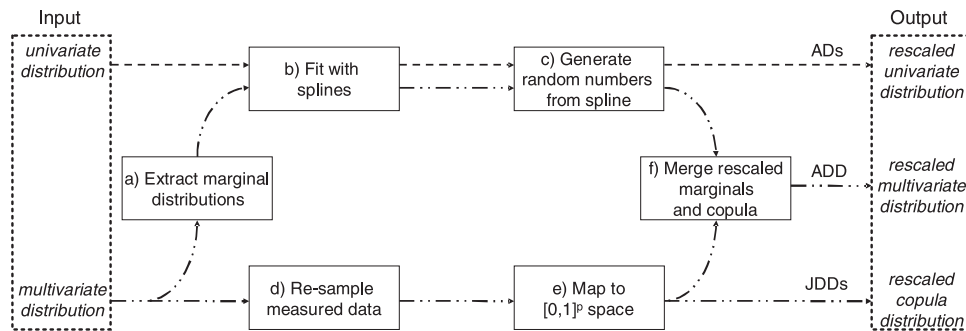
Input

univariate distribution

multivariate distribution

a) Extract marginal distributions

b) Fit with splines

c) Generate random numbers from spline

d) Re-sample measured data

e) Map to $[0,1]^p$ space

f) Merge rescaled marginals and copula

ADs

ADD

JDDs

Output

rescaled univariate distribution

rescaled multivariate distribution

rescaled copula distribution